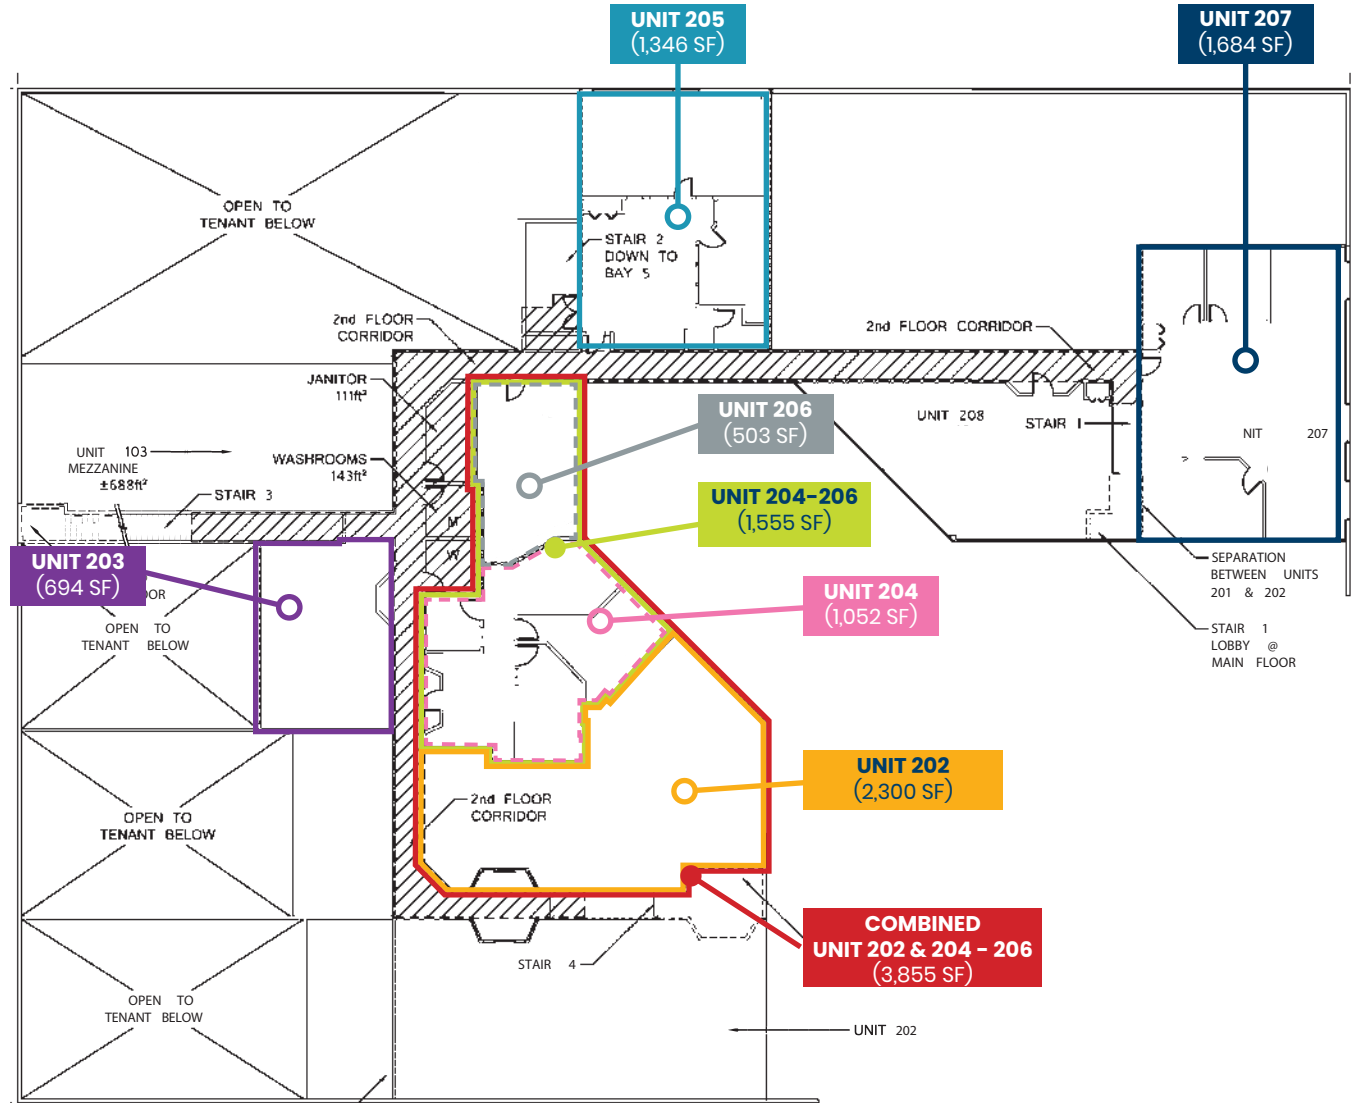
UNIT 205
(1,346 SF)

UNIT 207
(1,684 SF)

OPEN TO
TENANT BELOW

STAIR 2
DOWN TO
BAY 5

2nd FLOOR
CORRIDOR

2nd FLOOR CORRIDOR

JANITOR
111ft²

UNIT 206
(503 SF)

UNIT 208

STAIR 1

NIT 207

UNIT 103
MEZZANINE
±688ft²

WASHROOMS
143ft²

STAIR 3

UNIT 204-206
(1,555 SF)

M

W

UNIT 203
(694 SF)

OR

OPEN TO
TENANT BELOW

UNIT 204
(1,052 SF)

SEPARATION
BETWEEN UNITS
201 & 202

STAIR 1
LOBBY @
MAIN FLOOR

UNIT 202
(2,300 SF)

OPEN TO
TENANT BELOW

2nd FLOOR
CORRIDOR

COMBINED
UNIT 202 & 204 - 206
(3,855 SF)

STAIR 4

OPEN TO
TENANT BELOW

UNIT 202